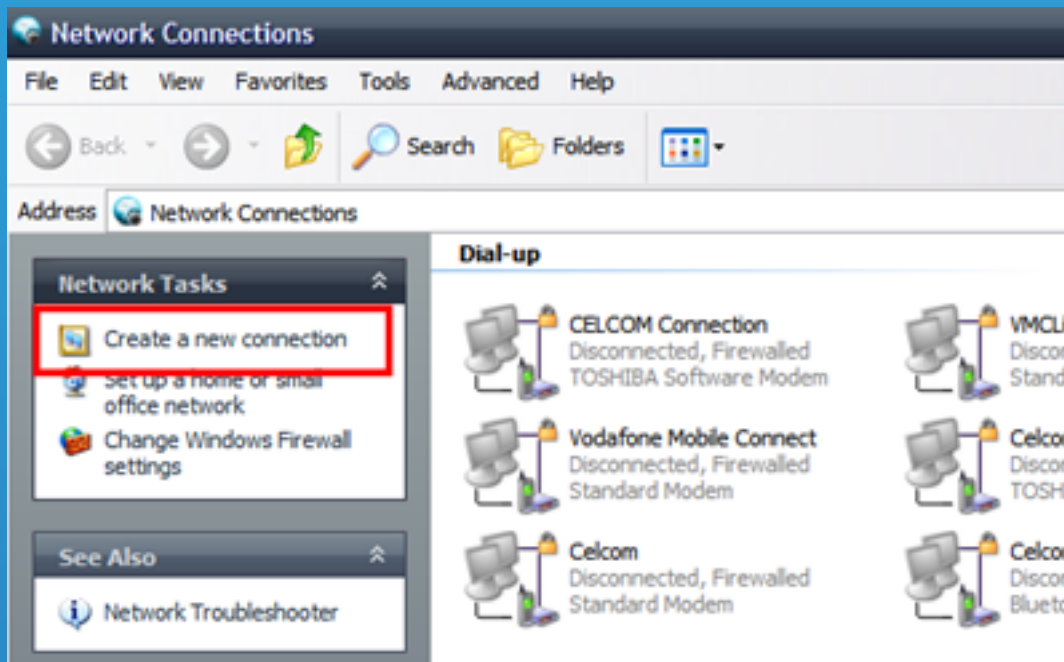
Network Connections

File Edit View Favorites Tools Advanced Help

Back Search Folders

Address Network Connections

Network Tasks

Create a new connection

Set up a home or small office network

Change Windows Firewall settings

See Also

Network Troubleshooter

Dial-up

CELCOM Connection
Disconnected, Firewalled
TOSHIBA Software Modem

Vodafone Mobile Connect
Disconnected, Firewalled
Standard Modem

Celcom
Disconnected, Firewalled
Standard Modem

VMCL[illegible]
Disco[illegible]
Stand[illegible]

Celco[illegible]
Disco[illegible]
TOSH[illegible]

Celco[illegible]
Disco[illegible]
Bluet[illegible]